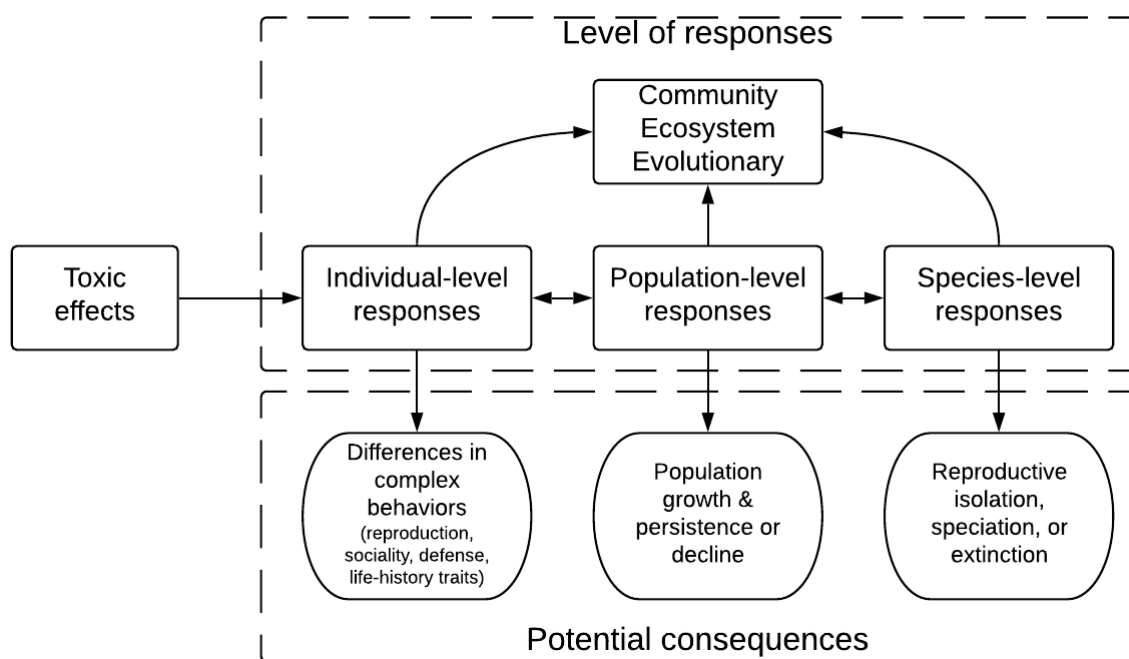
Level of responses

Community Ecosystem Evolutionary

Toxic effects

Individual-level responses

Population-level responses

Species-level responses

Differences in complex behaviors (reproduction, sociality, defense, life-history traits)

Population growth & persistence or decline

Reproductive isolation, speciation, or extinction

Potential consequences